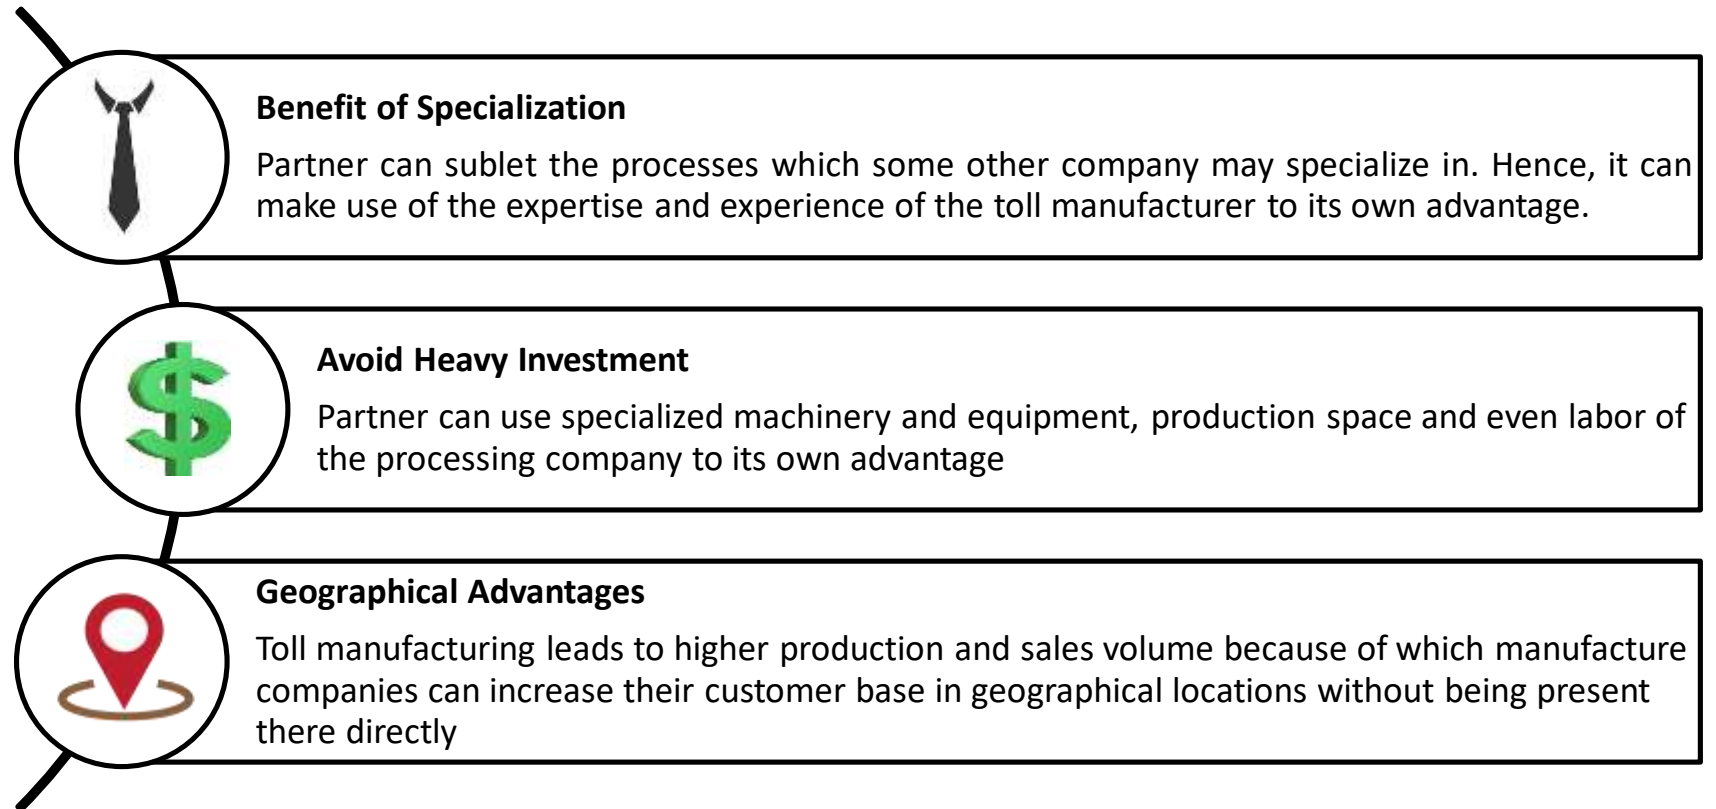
Benefit of Specialization

Partner can sublet the processes which some other company may specialize in. Hence, it can make use of the expertise and experience of the toll manufacturer to its own advantage.

Avoid Heavy Investment

Partner can use specialized machinery and equipment, production space and even labor of the processing company to its own advantage

Geographical Advantages

Toll manufacturing leads to higher production and sales volume because of which manufacture companies can increase their customer base in geographical locations without being present there directly